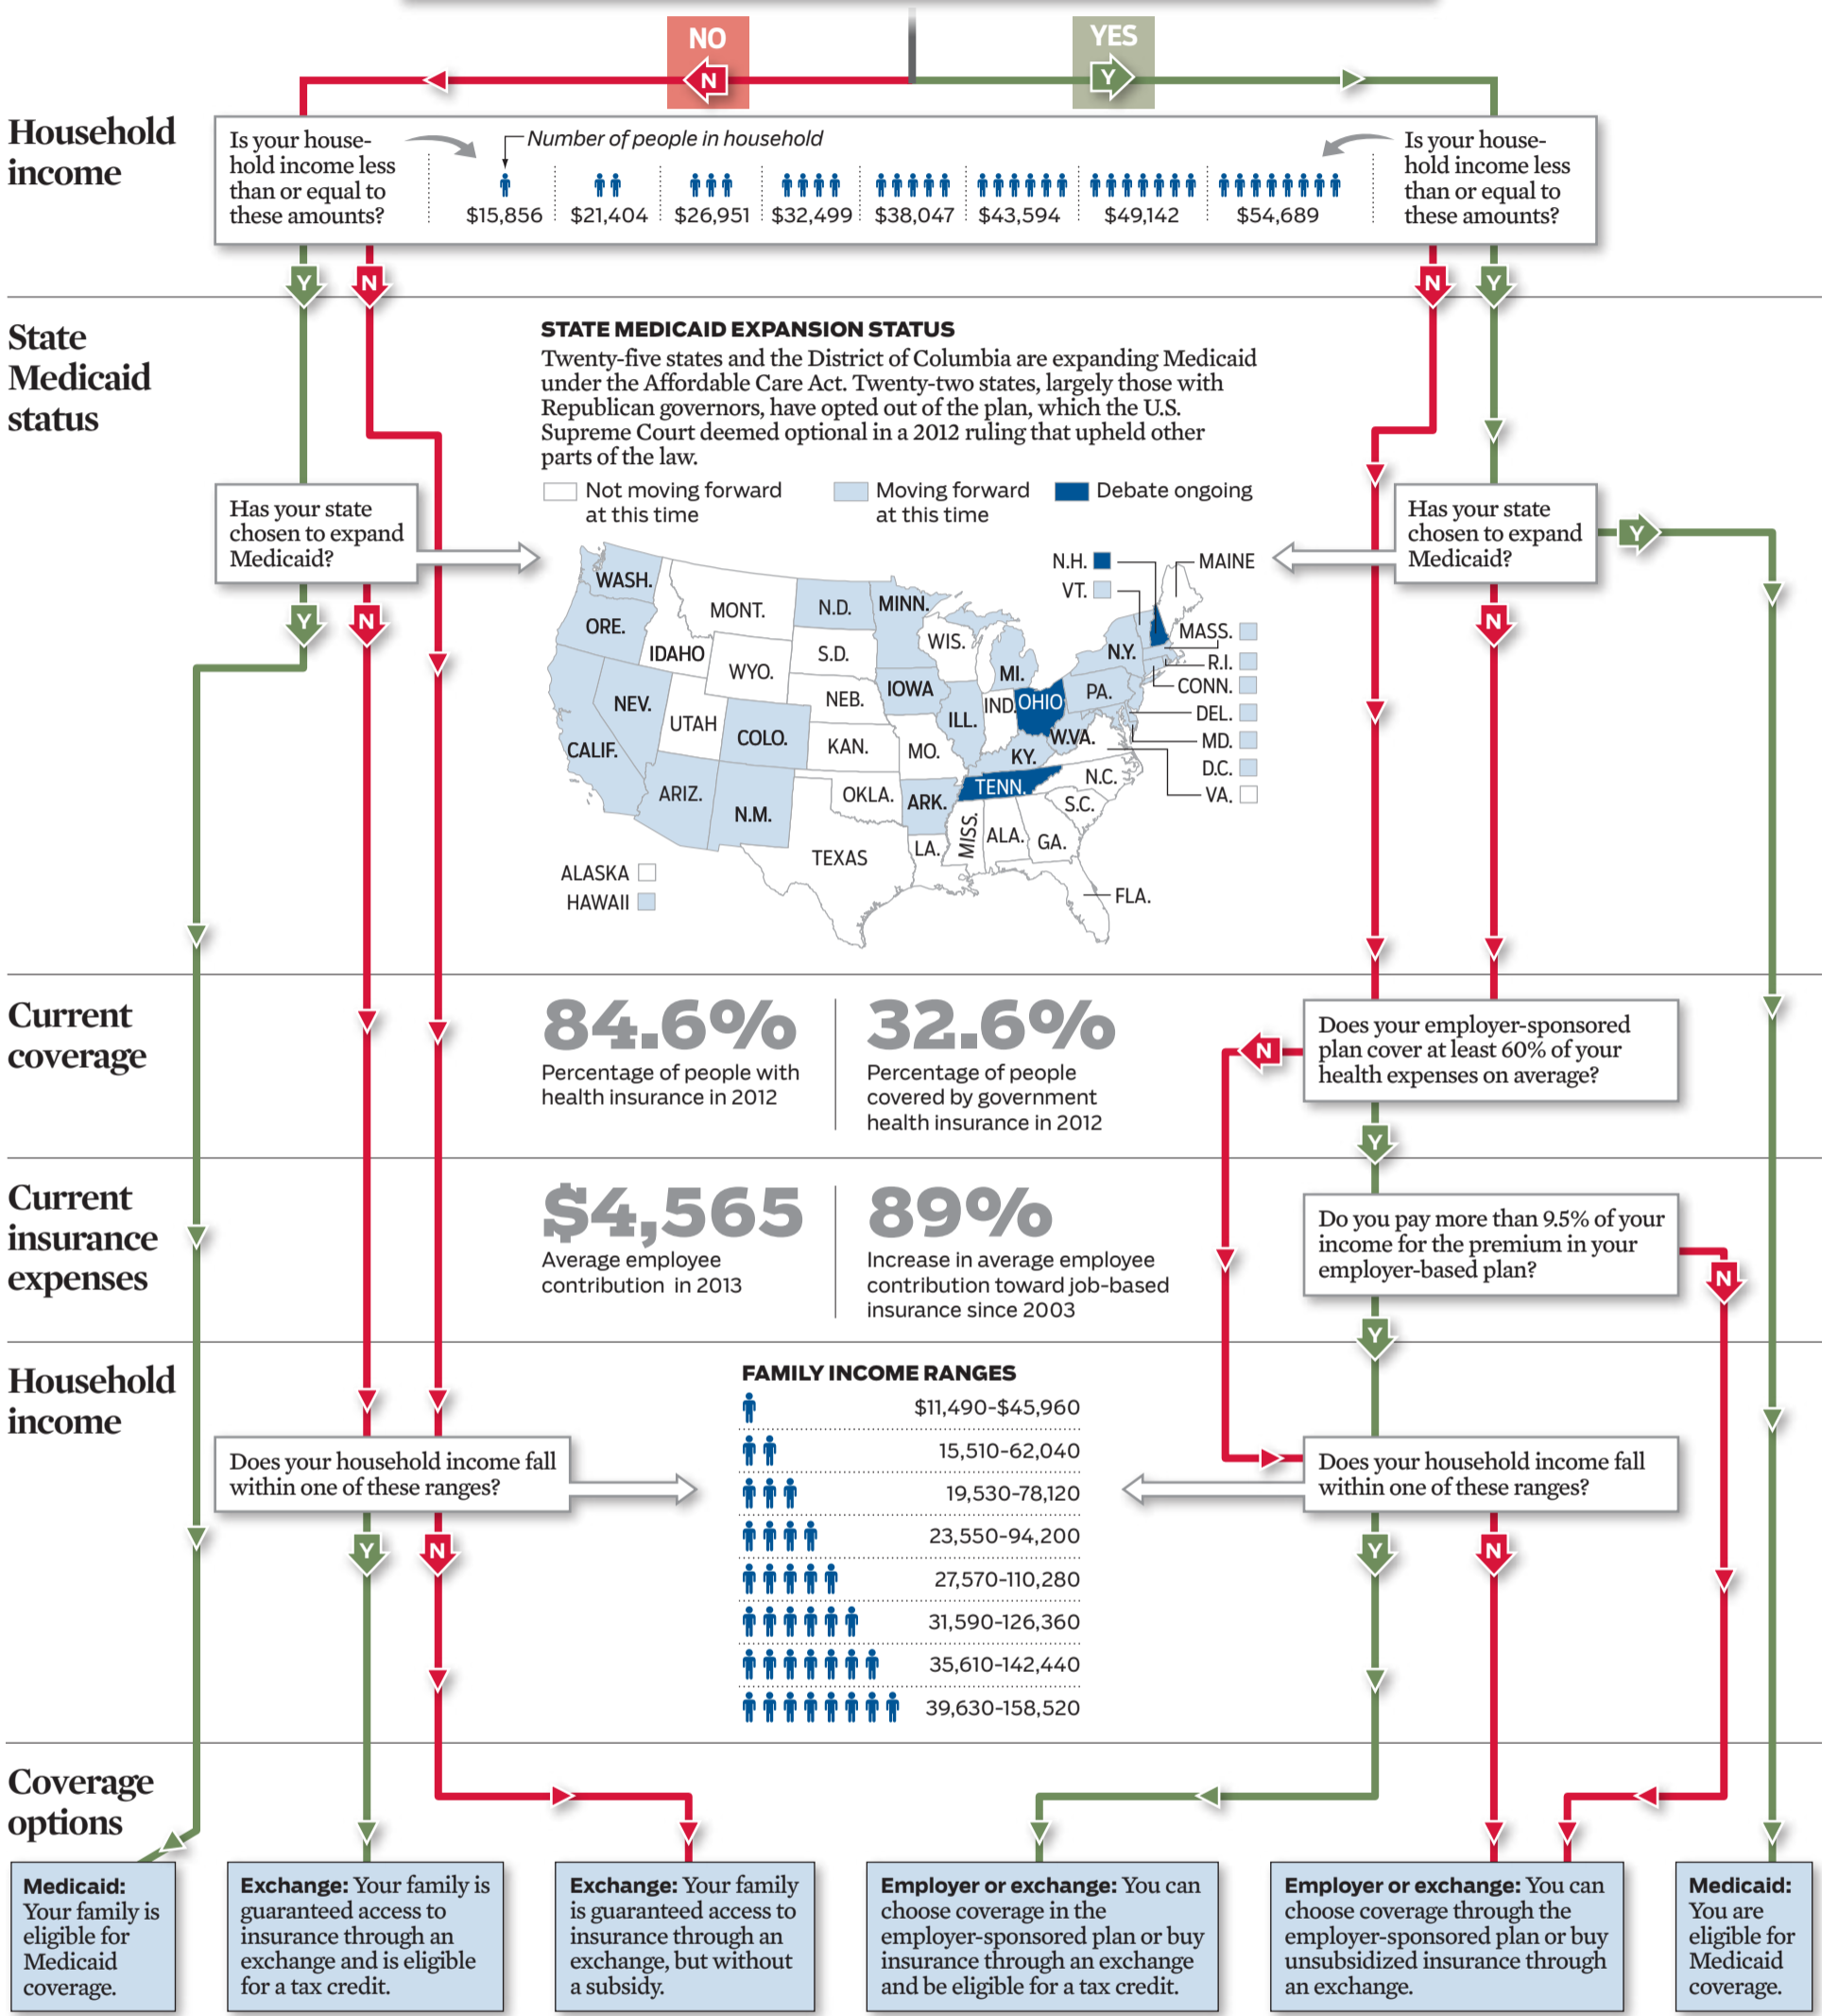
NO
N
YES
Y

Household income

Is your household income less than or equal to these amounts?

Number of people in household

$15,856 | $21,404 | $26,951 | $32,499 | $38,047 | $43,594 | $49,142 | $54,689

Is your household income less than or equal to these amounts?

Y N N Y

State Medicaid status

STATE MEDICAID EXPANSION STATUS
Twenty-five states and the District of Columbia are expanding Medicaid under the Affordable Care Act. Twenty-two states, largely those with Republican governors, have opted out of the plan, which the U.S. Supreme Court deemed optional in a 2012 ruling that upheld other parts of the law.

Not moving forward at this time
Moving forward at this time
Debate ongoing

Has your state chosen to expand Medicaid?

Has your state chosen to expand Medicaid?

WASH. ORE. IDAHO MONT. WYO. N.D. S.D. MINN. WIS. MI. IOWA NEB. NEV. UTAH COLO. CALIF. KAN. MO. ILL. IND. OHIO PA. N.Y. W.VA. KY. TENN. N.C. S.C. ARIZ. N.M. OKLA. ARK. TEXAS LA. MISS. ALA. GA. FLA. N.H. VT. MAINE MASS. R.I. CONN. DEL. MD. D.C. VA. ALASKA HAWAII

Y N Y N

Current coverage

84.6%
Percentage of people with health insurance in 2012

32.6%
Percentage of people covered by government health insurance in 2012

Does your employer-sponsored plan cover at least 60% of your health expenses on average?

N Y

Current insurance expenses

$4,565
Average employee contribution in 2013

89%
Increase in average employee contribution toward job-based insurance since 2003

Do you pay more than 9.5% of your income for the premium in your employer-based plan?

N Y

Household income

FAMILY INCOME RANGES
$11,490-$45,960
15,510-62,040
19,530-78,120
23,550-94,200
27,570-110,280
31,590-126,360
35,610-142,440
39,630-158,520

Does your household income fall within one of these ranges?

Does your household income fall within one of these ranges?

Y N Y N

Coverage options

Medicaid: Your family is eligible for Medicaid coverage.

Exchange: Your family is guaranteed access to insurance through an exchange and is eligible for a tax credit.

Exchange: Your family is guaranteed access to insurance through an exchange, but without a subsidy.

Employer or exchange: You can choose coverage in the employer-sponsored plan or buy insurance through an exchange and be eligible for a tax credit.

Employer or exchange: You can choose coverage through the employer-sponsored plan or buy unsubsidized insurance through an exchange.

Medicaid: You are eligible for Medicaid coverage.